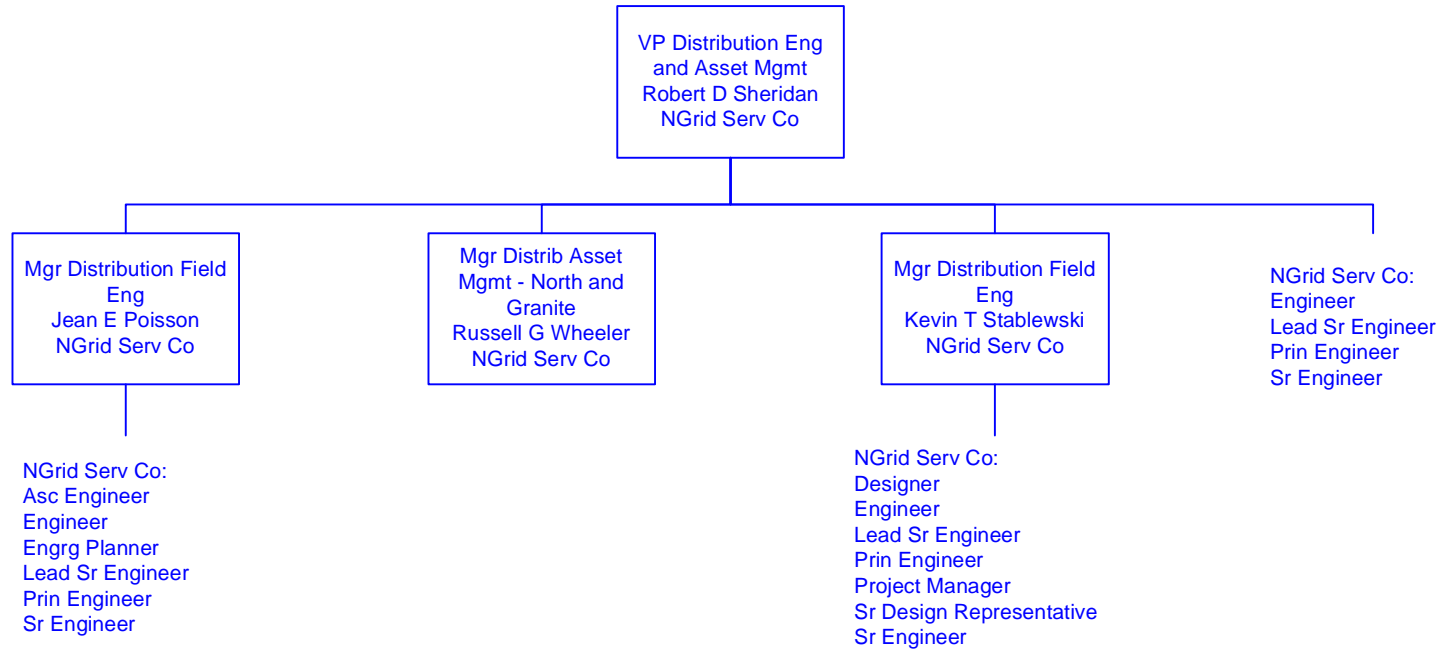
VP Distribution Eng and Asset Mgmt
Robert D Sheridan
NGrid Serv Co

Mgr Distribution Field Eng
Jean E Poisson
NGrid Serv Co

NGrid Serv Co:
Asc Engineer
Engineer
Engrg Planner
Lead Sr Engineer
Prin Engineer
Sr Engineer

Mgr Distrib Asset Mgmt - North and Granite
Russell G Wheeler
NGrid Serv Co

Mgr Distribution Field Eng
Kevin T Stablewski
NGrid Serv Co

NGrid Serv Co:
Designer
Engineer
Lead Sr Engineer
Prin Engineer
Project Manager
Sr Design Representative
Sr Engineer

NGrid Serv Co:
Engineer
Lead Sr Engineer
Prin Engineer
Sr Engineer